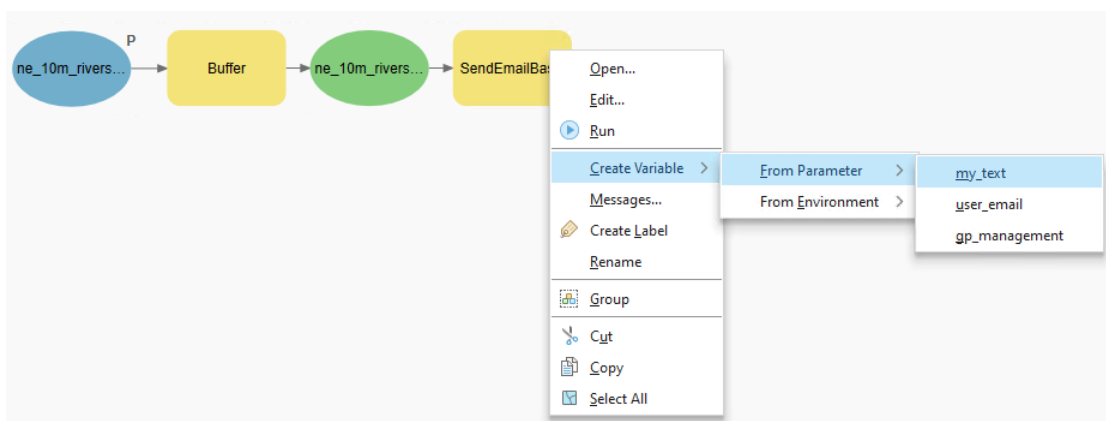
P

ne_10m_rivers...

Buffer

ne_10m_rivers...

SendEmailBas

Open...

Edit...

Run

Create Variable

Messages...

Create Label

Rename

Group

Cut

Copy

Select All

From Parameter

From Environment

my_text

user_email

gp_management